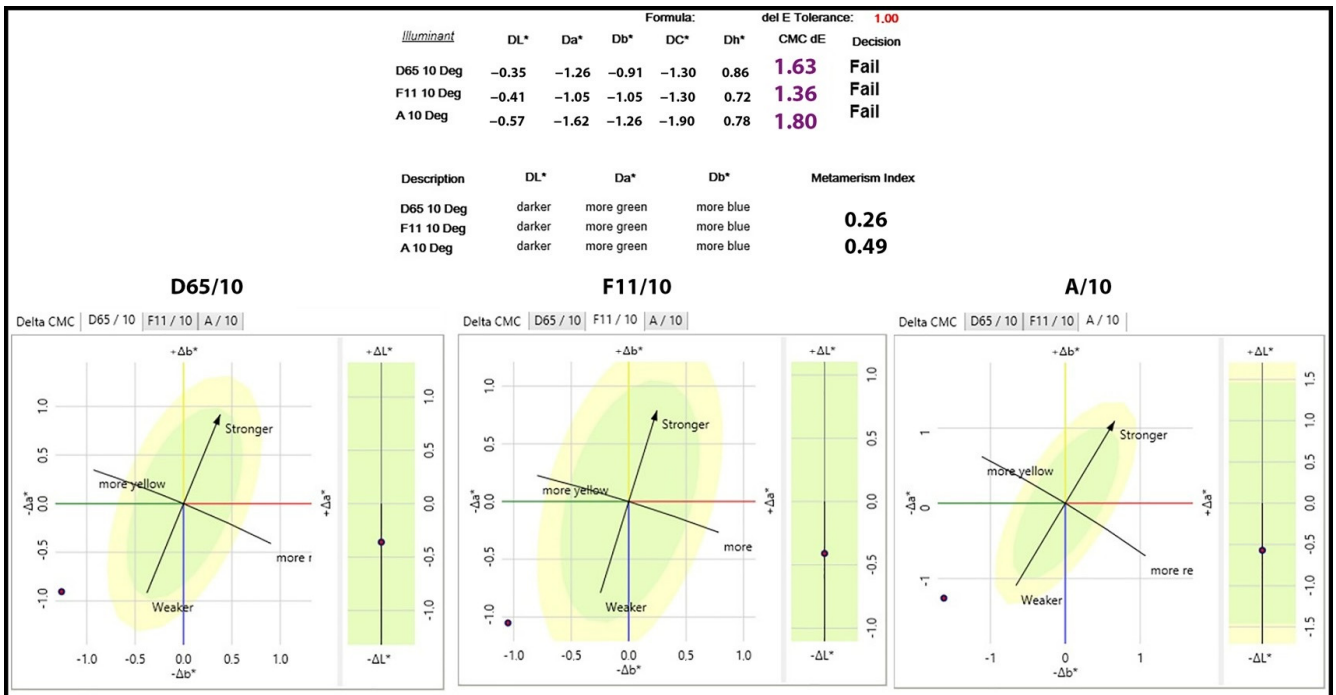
Formula: del E Tolerance: 1.00

| Illuminant | DL* | Da* | Db* | DC* | Dh* | CMC dE | Decision |
|---|---|---|---|---|---|---|---|
| D65 10 Deg | −0.35 | −1.26 | −0.91 | −1.30 | 0.86 | 1.63 | Fail |
| F11 10 Deg | −0.41 | −1.05 | −1.05 | −1.30 | 0.72 | 1.36 | Fail |
| A 10 Deg | −0.57 | −1.62 | −1.26 | −1.90 | 0.78 | 1.80 | Fail |

| Description | DL* | Da* | Db* | Metamerism Index |
|---|---|---|---|---|
| D65 10 Deg | darker | more green | more blue | |
| F11 10 Deg | darker | more green | more blue | 0.26 |
| A 10 Deg | darker | more green | more blue | 0.49 |

D65/10

Delta CMC | D65 / 10 | F11 / 10 | A / 10

+Δb*
1.0
0.5
-Δa* 0.0
-0.5
-1.0
Stronger
more yellow
more r
Weaker
-1.0 -0.5 0.0 0.5 1.0
-Δb*
+ΔL*
1.0
0.5
+Δa* 0.0
-0.5
-1.0
-ΔL*

F11/10

Delta CMC | D65 / 10 | F11 / 10 | A / 10

+Δb*
1.0
0.5
-Δa* 0.0
-0.5
-1.0
Stronger
more yellow
more
Weaker
-1.0 -0.5 0.0 0.5 1.0
-Δb*
+ΔL*
1.0
0.5
+Δa* 0.0
-0.5
-1.0
-ΔL*

A/10

Delta CMC | D65 / 10 | F11 / 10 | A / 10

+Δb*
1
-Δa* 0
-1
Stronger
more yellow
more re
Weaker
-1 0 1
-Δb*
+ΔL*
1.5
1.0
0.5
+Δa* 0.0
-0.5
-1.0
-1.5
-ΔL*